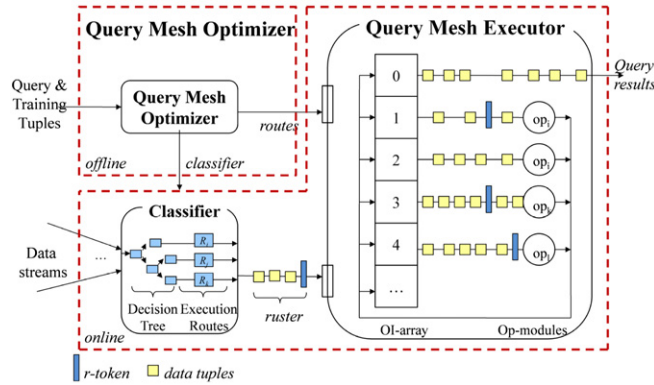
Query Mesh Optimizer

Query & Training Tuples

Query Mesh Optimizer

routes

offline

classifier

Query Mesh Executor

0

1

2

3

4

...

Query results

$op_i$

$op_j$

$op_k$

$op_l$

Classifier

Data streams

...

$R_i$

$R_j$

$R_k$

Decision Tree

Execution Routes

ruster

online

OI-array

Op-modules

r-token

data tuples